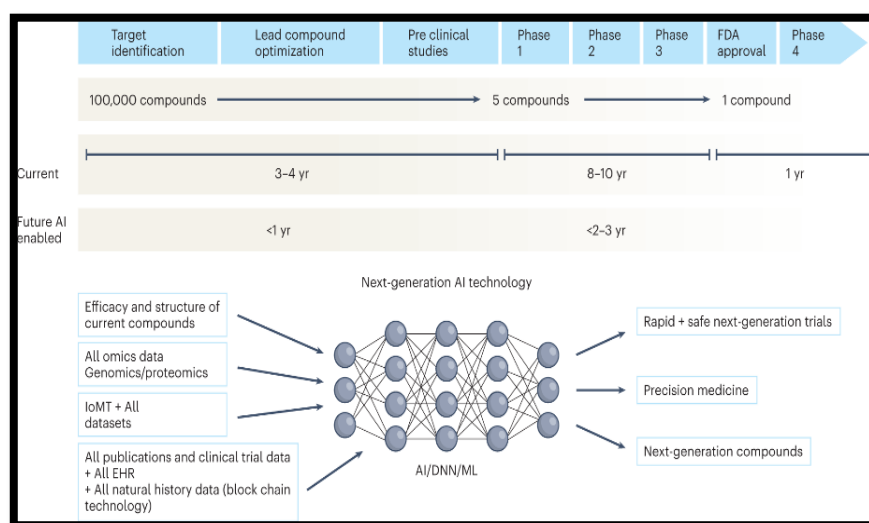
Target identification | Lead compound optimization | Pre clinical studies | Phase 1 | Phase 2 | Phase 3 | FDA approval | Phase 4

100,000 compounds → 5 compounds → 1 compound

Current
3–4 yr
8–10 yr
1 yr

Future AI enabled
<1 yr
<2–3 yr

Next-generation AI technology

Efficacy and structure of current compounds

All omics data Genomics/proteomics

IoMT + All datasets

All publications and clinical trial data + All EHR + All natural history data (block chain technology)

AI/DNN/ML

Rapid + safe next-generation trials

Precision medicine

Next-generation compounds